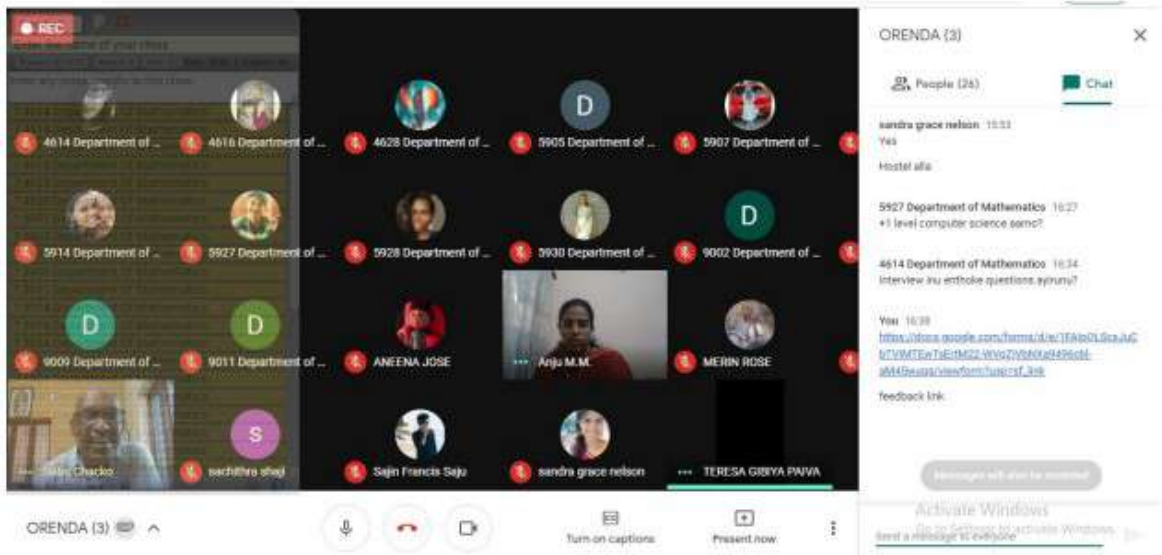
REC

4614 Department of ...
4616 Department of ...
4628 Department of ...
D
5905 Department of ...
5907 Department of ...

5914 Department of ...
5927 Department of ...
5928 Department of ...
5930 Department of ...
D
9002 Department of ...

D
9009 Department of ...
D
9011 Department of ...
ANEENA JOSE
Anju M.M.
MERIN ROSE

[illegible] Chacko
S
sachithra shaji
Sajin Francis Saju
sandra grace nelson
TERESA GIBIYA PAIVA

ORENDA (3)

Turn on captions
Present now

ORENDA (3)

People (26)
Chat

sandra grace nelson 15:53
Yes

Hostel alla

5927 Department of Mathematics 16:27
+1 level computer science samo?

4614 Department of Mathematics 16:34
interview inu entholie questions ayirunu?

You 16:39
https://docs.google.com/forms/d/e/1FAIpQLScsJuCb7VIMTEwTsErtM22-WVqZiVbNXg9496cbl-aM4Geugq/viewform?usp=sf_link

feedback link

Messages will also be recorded

Activate Windows
Go to Settings to activate Windows.
Send a message to everyone